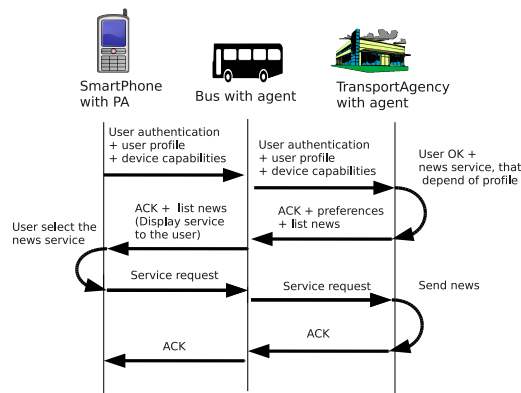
SmartPhone with PA

Bus with agent

TransportAgency with agent

User authentication + user profile + device capabilities

User authentication + user profile + device capabilities

User OK + news service, that depend of profile

ACK + list news (Display service to the user)

ACK + preferences + list news

User select the news service

Service request

Service request

Send news

ACK

ACK